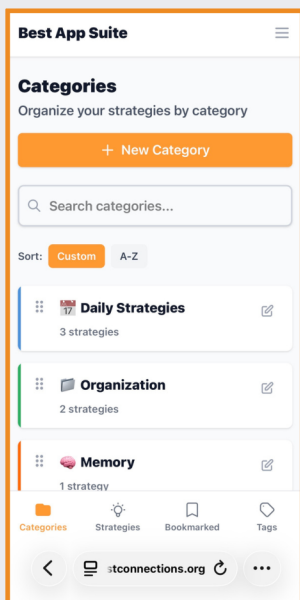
Best App Suite

Categories

Organize your strategies by category

+ New Category

Search categories...

Sort: Custom A-Z

📅 Daily Strategies
3 strategies

📁 Organization
2 strategies

🧠 Memory
1 strategy

Categories Strategies Bookmarked Tags

stconnections.org